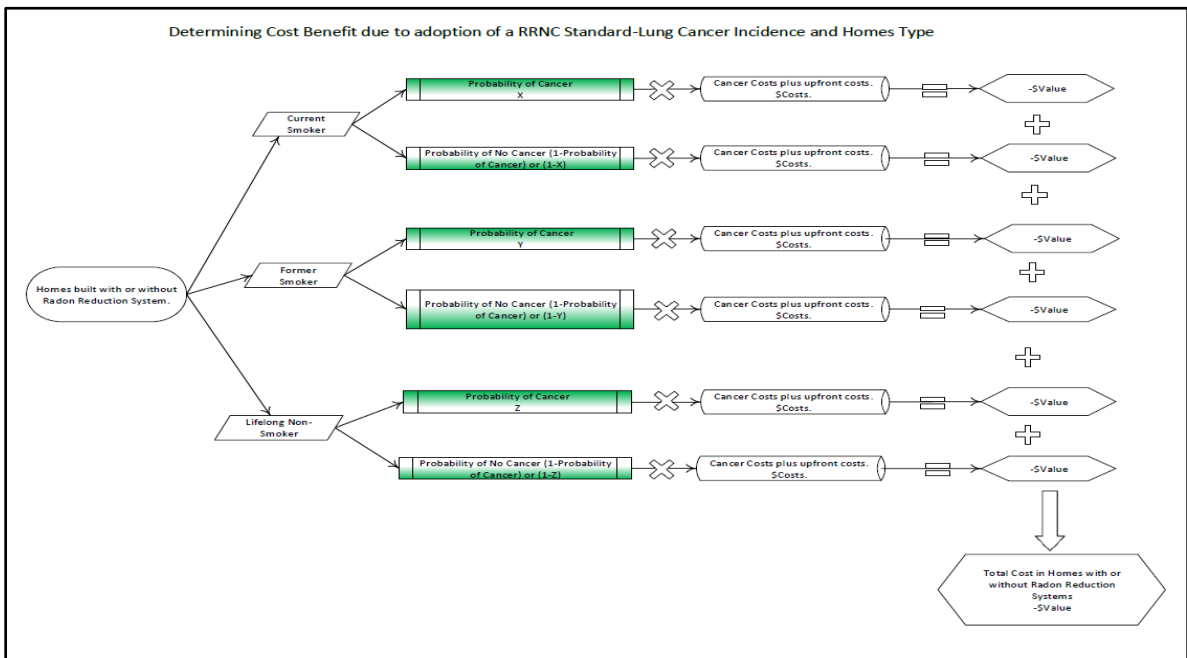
Determining Cost Benefit due to adoption of a RRNC Standard-Lung Cancer Incidence and Homes Type

Homes built with or without Radon Reduction System.

Current Smoker

Probability of Cancer X

Cancer Costs plus upfront costs. $Costs.

-$Value

Probability of No Cancer (1-Probability of Cancer) or (1-X)

Cancer Costs plus upfront costs. $Costs.

-$Value

Former Smoker

Probability of Cancer Y

Cancer Costs plus upfront costs. $Costs.

-$Value

Probability of No Cancer (1-Probability of Cancer) or (1-Y)

Cancer Costs plus upfront costs. $Costs.

-$Value

Lifelong Non-Smoker

Probability of Cancer Z

Cancer Costs plus upfront costs. $Costs.

-$Value

Probability of No Cancer (1-Probability of Cancer) or (1-Z)

Cancer Costs plus upfront costs. $Costs.

-$Value

Total Cost in Homes with or without Radon Reduction Systems -$Value